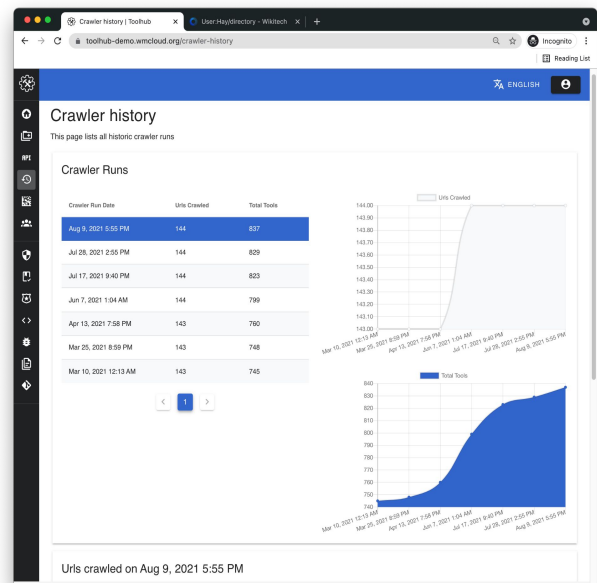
Crawler history | Toolhub
User:Hay/directory - Wikitech
toolhub-demo.wmcloud.org/crawler-history
Incognito
Reading List

API

ENGLISH

Crawler history

This page lists all historic crawler runs

Crawler Runs

| Crawler Run Date | Urls Crawled | Total Tools |
|---|---|---|
| Aug 9, 2021 5:55 PM | 144 | 837 |
| Jul 28, 2021 2:55 PM | 144 | 829 |
| Jul 17, 2021 9:40 PM | 144 | 823 |
| Jun 7, 2021 1:04 AM | 144 | 799 |
| Apr 13, 2021 7:58 PM | 143 | 760 |
| Mar 25, 2021 8:59 PM | 143 | 748 |
| Mar 10, 2021 12:13 AM | 143 | 745 |

< 1 >

Urls Crawled

144.00
143.90
143.80
143.70
143.60
143.50
143.40
143.30
143.20
143.10
143.00

Mar 10, 2021 12:13 AM
Mar 25, 2021 8:59 PM
Apr 13, 2021 7:58 PM
Jun 7, 2021 1:04 AM
Jul 17, 2021 9:40 PM
Jul 28, 2021 2:55 PM
Aug 9, 2021 5:55 PM

Total Tools

840
830
820
810
800
790
780
770
760
750
740

Mar 10, 2021 12:13 AM
Mar 25, 2021 8:59 PM
Apr 13, 2021 7:58 PM
Jun 7, 2021 1:04 AM
Jul 17, 2021 9:40 PM
Jul 28, 2021 2:55 PM
Aug 9, 2021 5:55 PM

Urls crawled on Aug 9, 2021 5:55 PM